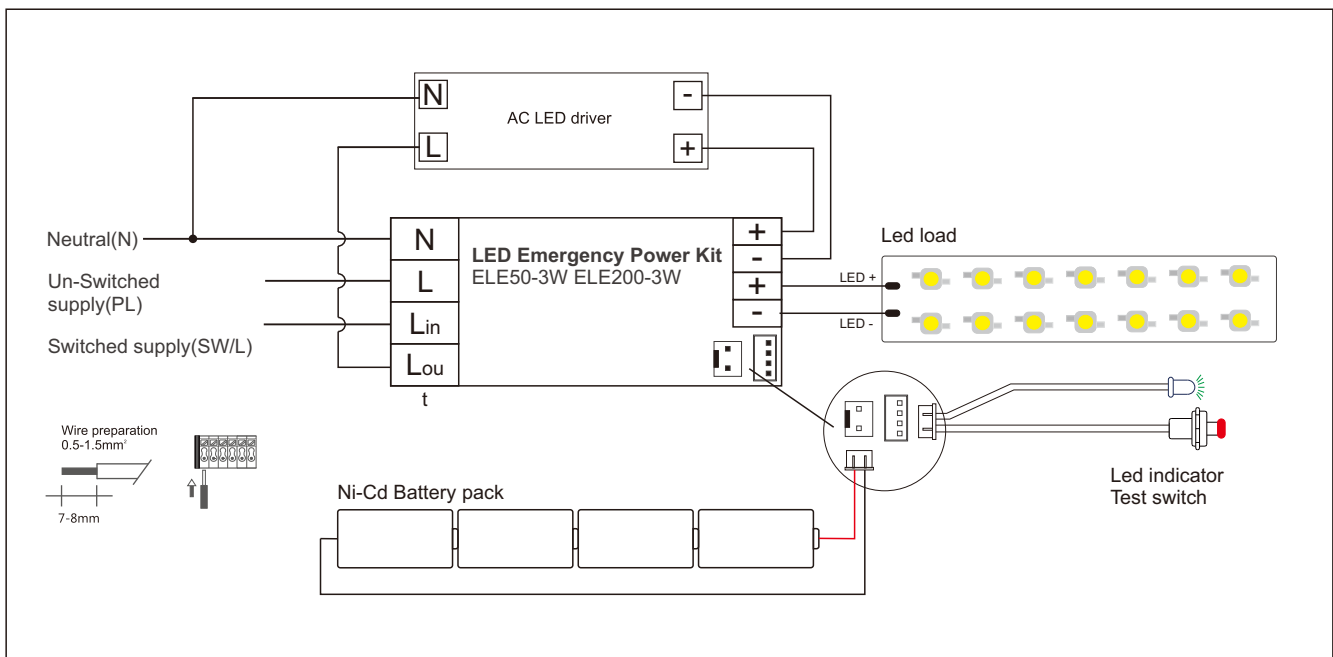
N
L
AC LED driver
-
+
Neutral(N)
Un-Switched supply(PL)
Switched supply(SW/L)
N
L
Lin
Lou
t
LED Emergency Power Kit
ELE50-3W ELE200-3W
+
-
+
-
Led load
LED +
LED -
Wire preparation
0.5-1.5mm²
7-8mm
Ni-Cd Battery pack
Led indicator
Test switch